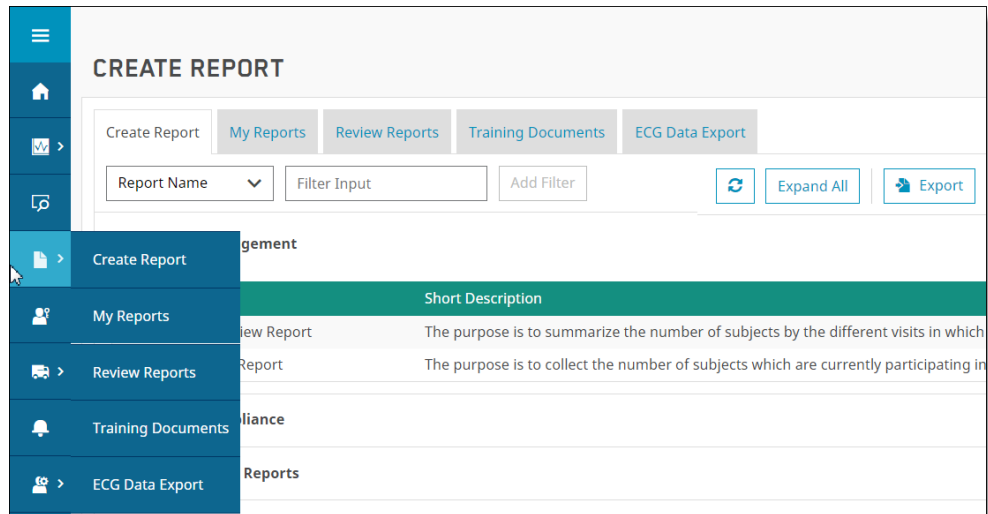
CREATE REPORT

Create Report | My Reports | Review Reports | Training Documents | ECG Data Export

Report Name
Filter Input
Add Filter
Expand All
Export

Create Report
My Reports
Review Reports
Training Documents
ECG Data Export

gement

Short Description

iew Report — The purpose is to summarize the number of subjects by the different visits in which

Report — The purpose is to collect the number of subjects which are currently participating in

liance

Reports